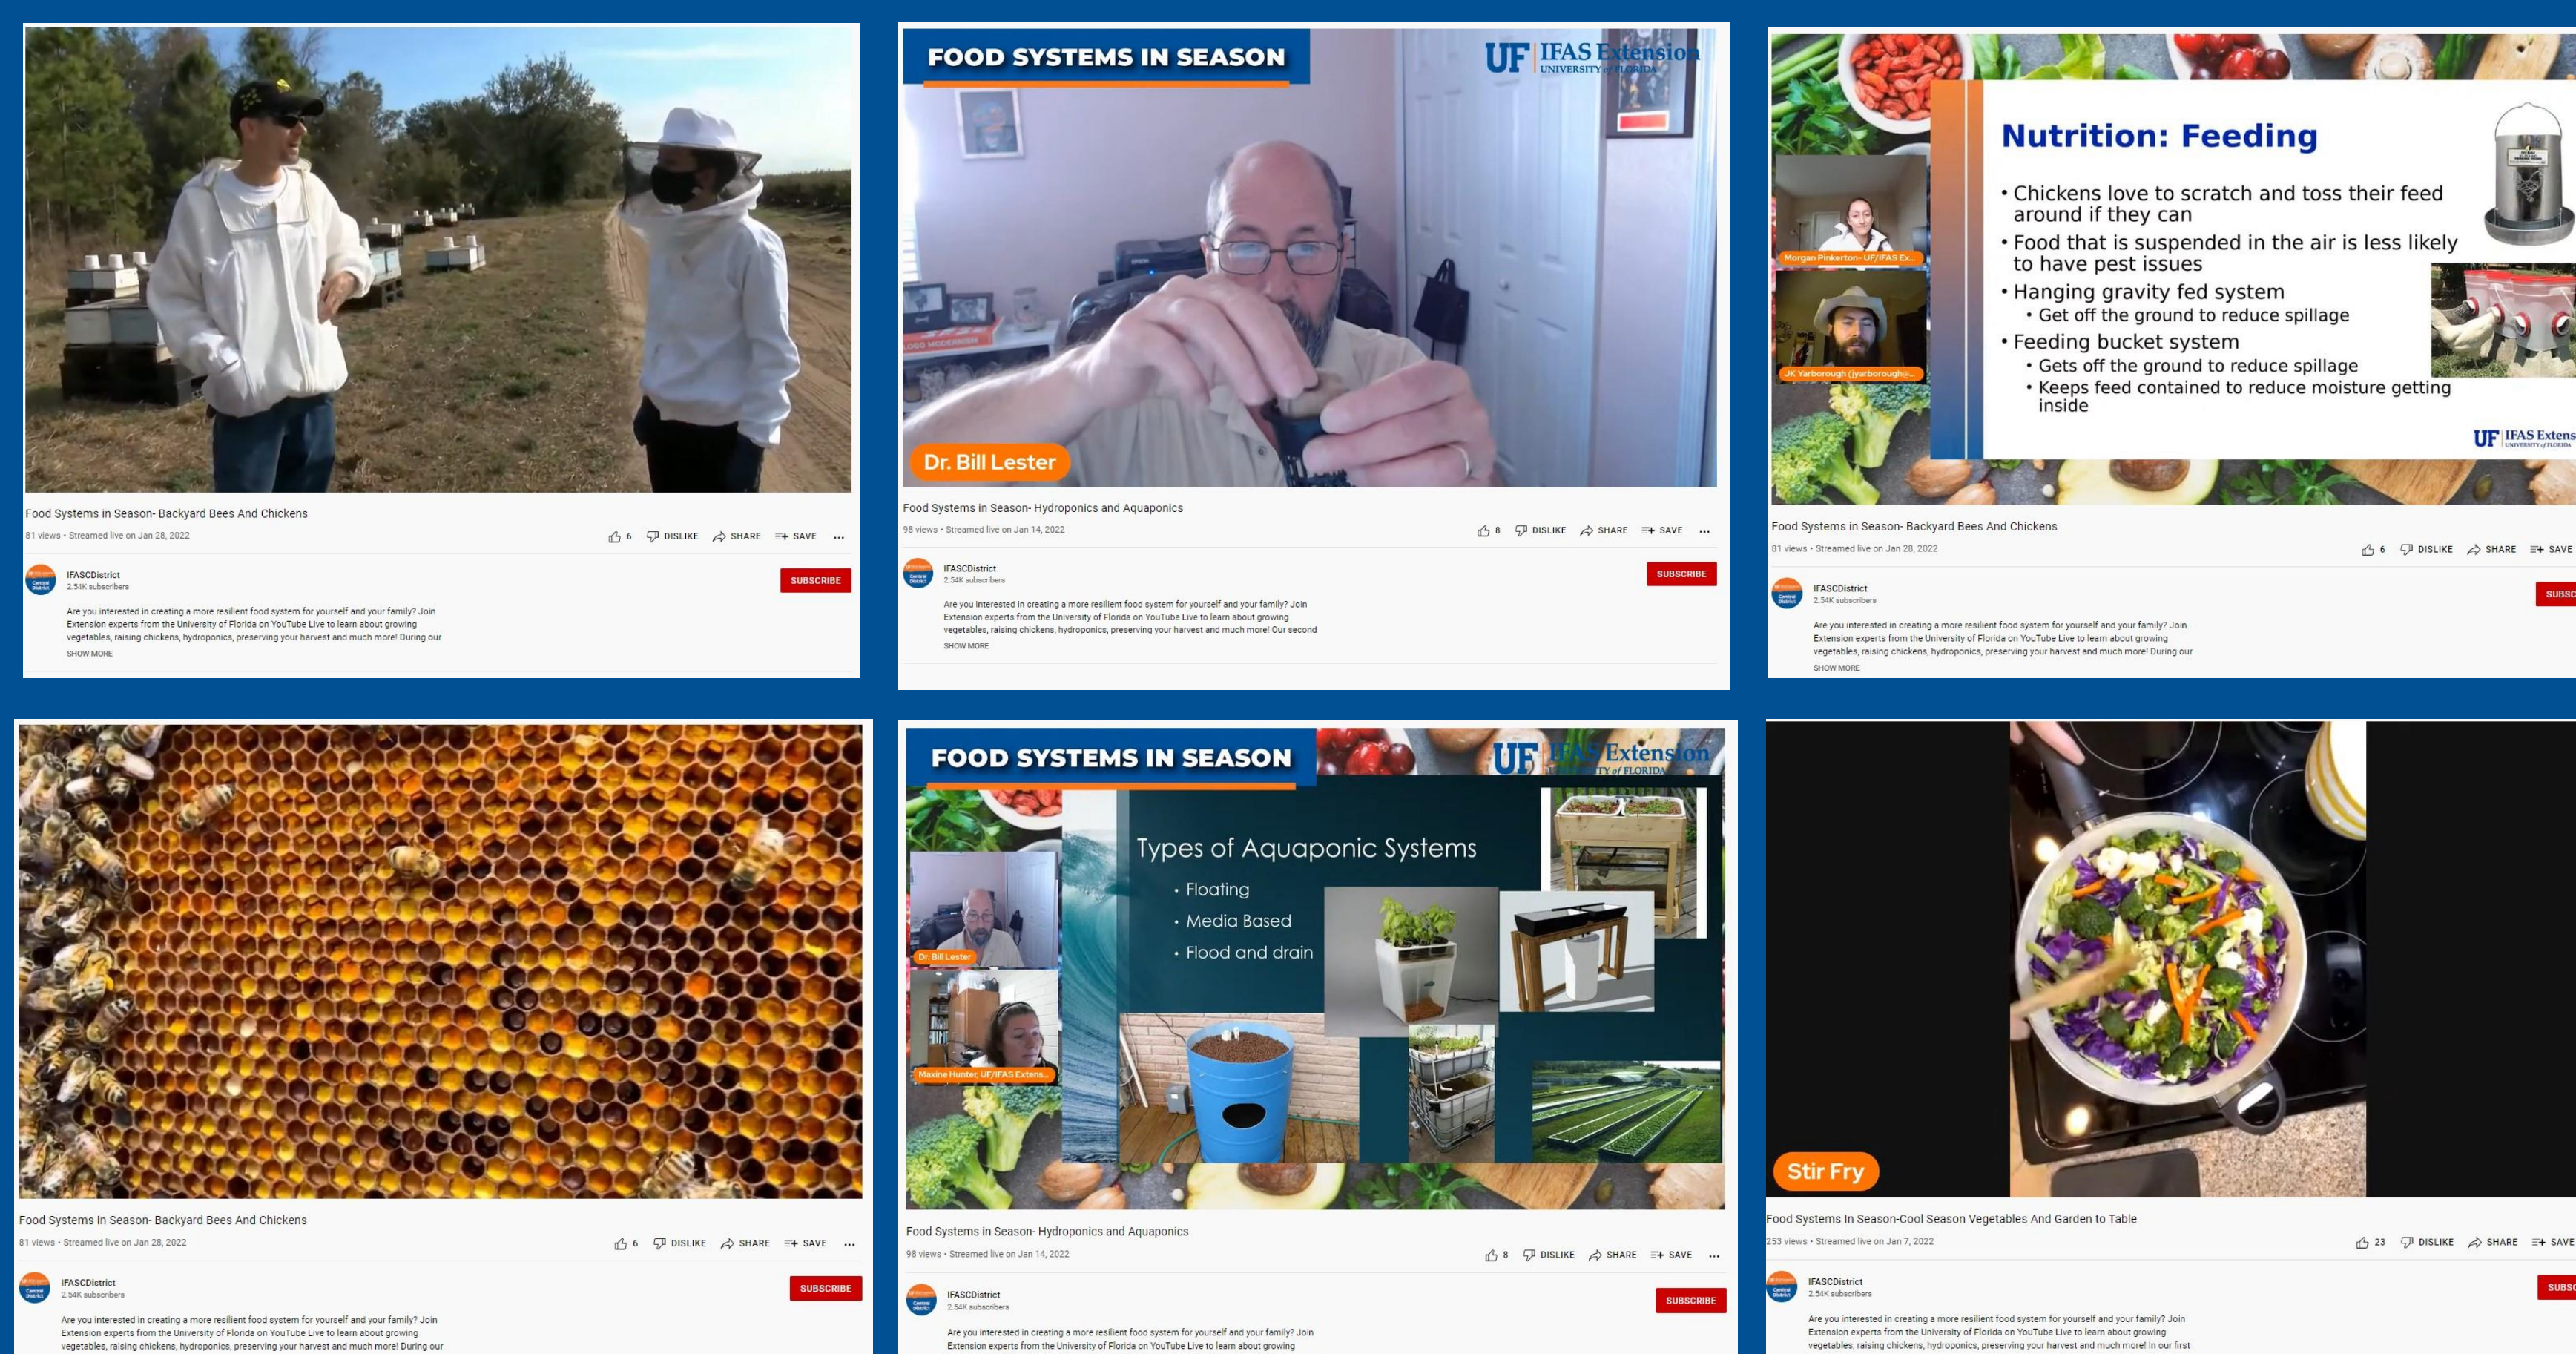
Food Systems in Season- Backyard Bees And Chickens

81 views • Streamed live on Jan 28, 2022

6 DISLIKE SHARE SAVE ...

IFASCDistrict
2.54K subscribers

SUBSCRIBE

Are you interested in creating a more resilient food system for yourself and your family? Join Extension experts from the University of Florida on YouTube Live to learn about growing vegetables, raising chickens, hydroponics, preserving your harvest and much more! During our

SHOW MORE

FOOD SYSTEMS IN SEASON

UF IFAS Extension UNIVERSITY of FLORIDA

Dr. Bill Lester

Food Systems in Season- Hydroponics and Aquaponics

98 views • Streamed live on Jan 14, 2022

8 DISLIKE SHARE SAVE ...

IFASCDistrict
2.54K subscribers

SUBSCRIBE

Are you interested in creating a more resilient food system for yourself and your family? Join Extension experts from the University of Florida on YouTube Live to learn about growing vegetables, raising chickens, hydroponics, preserving your harvest and much more! Our second

SHOW MORE

Nutrition: Feeding

• Chickens love to scratch and toss their feed around if they can
• Food that is suspended in the air is less likely to have pest issues
• Hanging gravity fed system
• Get off the ground to reduce spillage
• Feeding bucket system
• Gets off the ground to reduce spillage
• Keeps feed contained to reduce moisture getting inside

Morgan Pinkerton- UF/IFAS Ex...

JK Yarborough (jyarborough...

UF IFAS Extens

Food Systems in Season- Backyard Bees And Chickens

81 views • Streamed live on Jan 28, 2022

6 DISLIKE SHARE SAVE

IFASCDistrict
2.54K subscribers

SUBSC

Are you interested in creating a more resilient food system for yourself and your family? Join Extension experts from the University of Florida on YouTube Live to learn about growing vegetables, raising chickens, hydroponics, preserving your harvest and much more! During our

SHOW MORE

Food Systems in Season- Backyard Bees And Chickens

81 views • Streamed live on Jan 28, 2022

6 DISLIKE SHARE SAVE ...

IFASCDistrict
2.54K subscribers

SUBSCRIBE

Are you interested in creating a more resilient food system for yourself and your family? Join Extension experts from the University of Florida on YouTube Live to learn about growing vegetables, raising chickens, hydroponics, preserving your harvest and much more! During our

FOOD SYSTEMS IN SEASON

UF IFAS Extension UNIVERSITY of FLORIDA

Types of Aquaponic Systems
• Floating
• Media Based
• Flood and drain

Dr. Bill Lester

Maxine Hunter, UF/IFAS Extens...

Food Systems in Season- Hydroponics and Aquaponics

98 views • Streamed live on Jan 14, 2022

8 DISLIKE SHARE SAVE ...

IFASCDistrict
2.54K subscribers

SUBSCRIBE

Are you interested in creating a more resilient food system for yourself and your family? Join Extension experts from the University of Florida on YouTube Live to learn about growing

Stir Fry

Food Systems In Season-Cool Season Vegetables And Garden to Table

253 views • Streamed live on Jan 7, 2022

23 DISLIKE SHARE SAVE

IFASCDistrict
2.54K subscribers

SUBSC

Are you interested in creating a more resilient food system for yourself and your family? Join Extension experts from the University of Florida on YouTube Live to learn about growing vegetables, raising chickens, hydroponics, preserving your harvest and much more! In our first